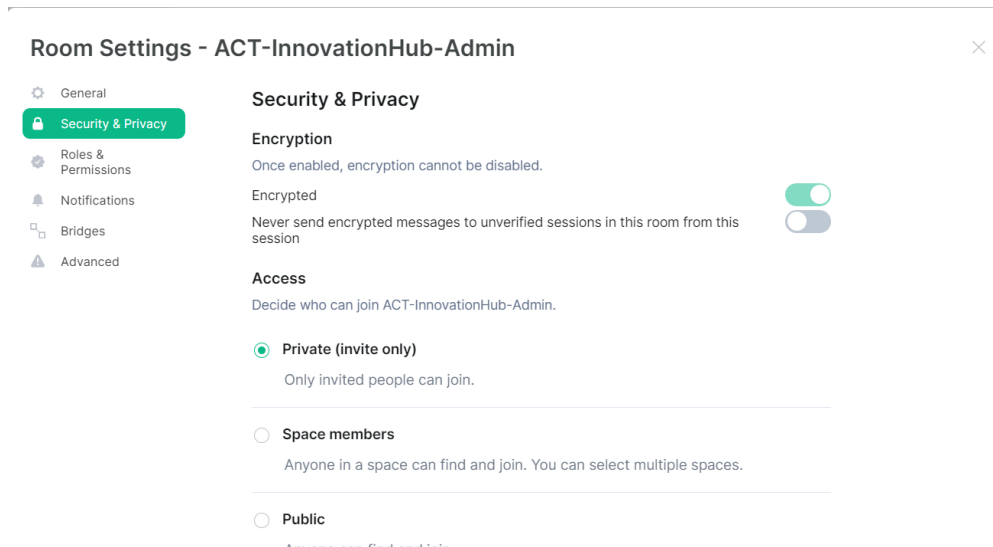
Room Settings - ACT-InnovationHub-Admin

General
Security & Privacy
Roles & Permissions
Notifications
Bridges
Advanced

Security & Privacy

Encryption

Once enabled, encryption cannot be disabled.

Encrypted

Never send encrypted messages to unverified sessions in this room from this session

Access

Decide who can join ACT-InnovationHub-Admin.

Private (invite only)

Only invited people can join.

Space members

Anyone in a space can find and join. You can select multiple spaces.

Public

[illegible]